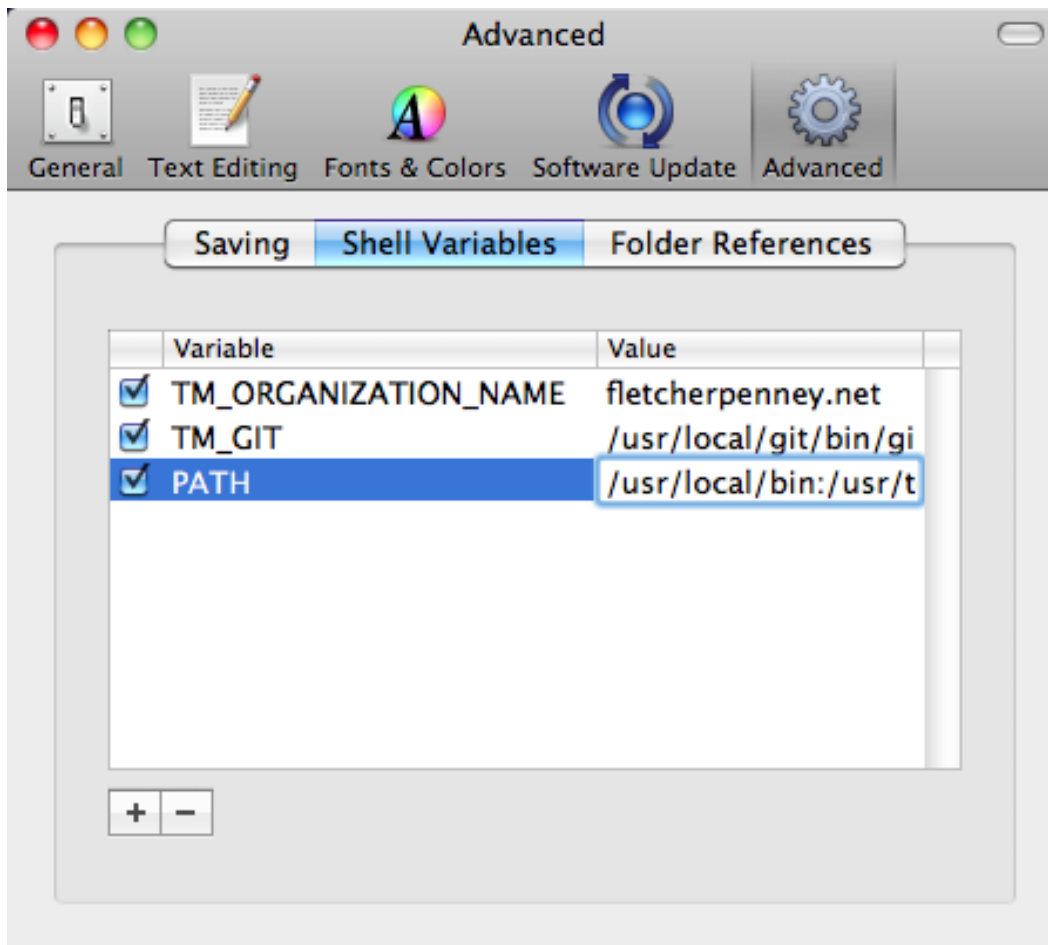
Advanced

General Text Editing Fonts & Colors Software Update Advanced

Saving Shell Variables Folder References

| | Variable | Value |
|---|---|---|
| ☑ | TM_ORGANIZATION_NAME | fletcherpenney.net |
| ☑ | TM_GIT | /usr/local/git/bin/gi |
| ☑ | PATH | /usr/local/bin:/usr/t |

+ −